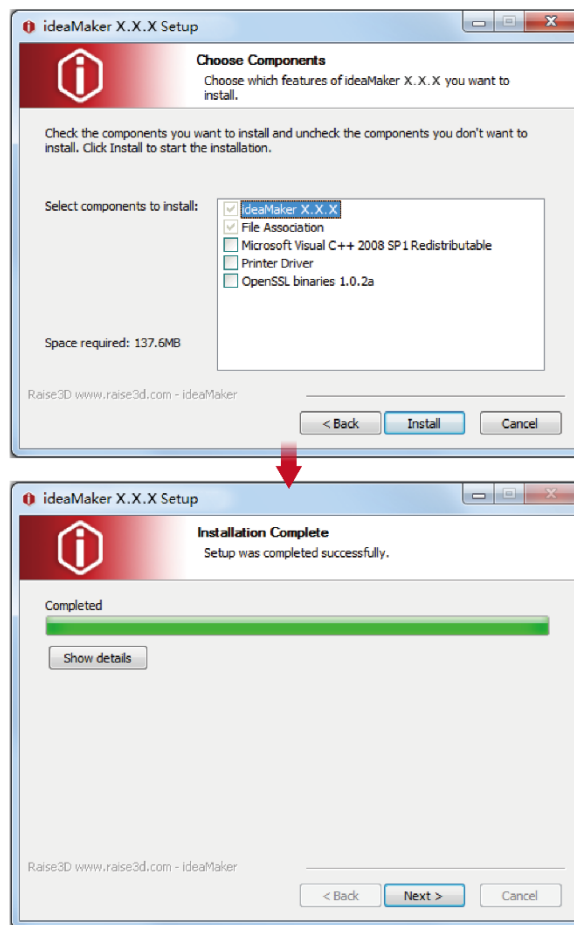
ideaMaker X.X.X Setup

Choose Components
Choose which features of ideaMaker X.X.X you want to install.

Check the components you want to install and uncheck the components you don't want to install. Click Install to start the installation.

Select components to install:
ideaMaker X.X.X
File Association
Microsoft Visual C++ 2008 SP1 Redistributable
Printer Driver
OpenSSL binaries 1.0.2a

Space required: 137.6MB

Raise3D www.raise3d.com - ideaMaker

< Back
Install
Cancel

ideaMaker X.X.X Setup

Installation Complete
Setup was completed successfully.

Completed

Show details

Raise3D www.raise3d.com - ideaMaker

< Back
Next >
Cancel